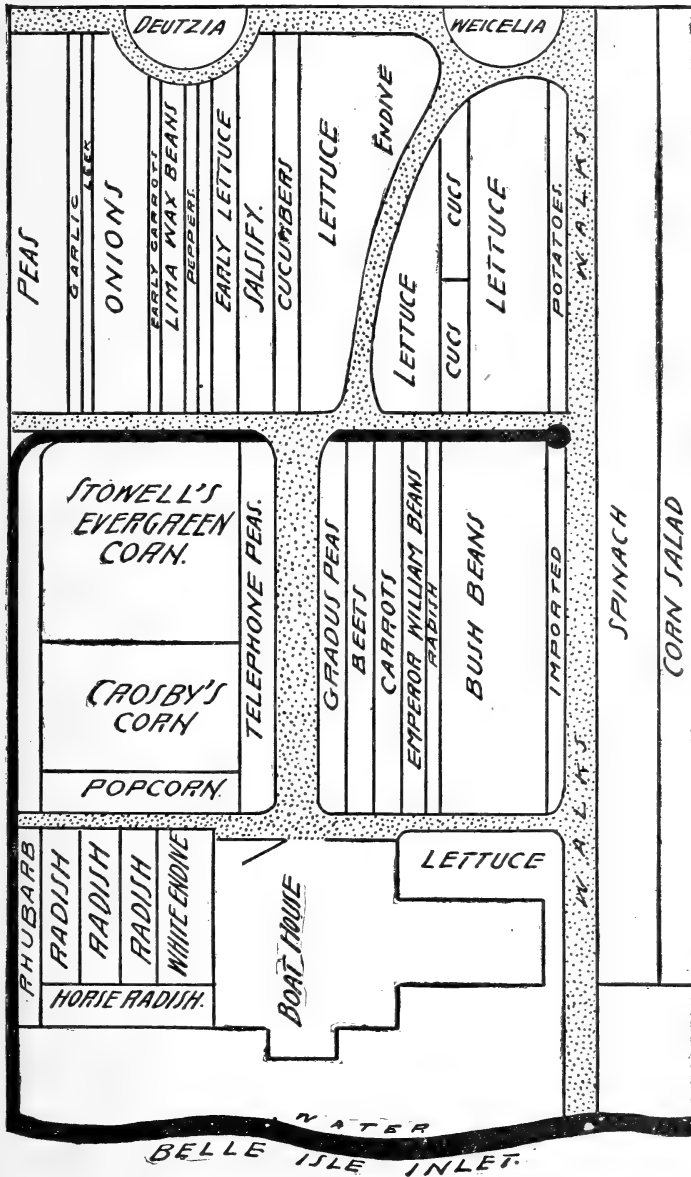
DEUTZIA
WEIGELIA
PEAS
GARLIC
LEEK
ONIONS
EARLY CARROTS
LIMA WAX BEANS
PEPPERS
EARLY LETTUCE
SALSIFY.
CUCUMBERS
LETTUCE
ENDIVE
LETTUCE
CUCS
CUCS
LETTUCE
POTATOES
WALKS
STOWELL'S EVERGREEN CORN.
TELEPHONE PEAS.
CROSBY'S CORN
POPCORN
GRADUS PEAS
BEETS
CARROTS
EMPEROR WILLIAM BEANS
RADISH
BUSH BEANS
IMPORTED
SPINACH
CORN SALAD
WALKS
RHUBARB
RADISH
RADISH
RADISH
WHITE ENDIVE
HORSE RADISH.
BOAT HOUSE
LETTUCE
WATER
BELLE ISLE INLET.